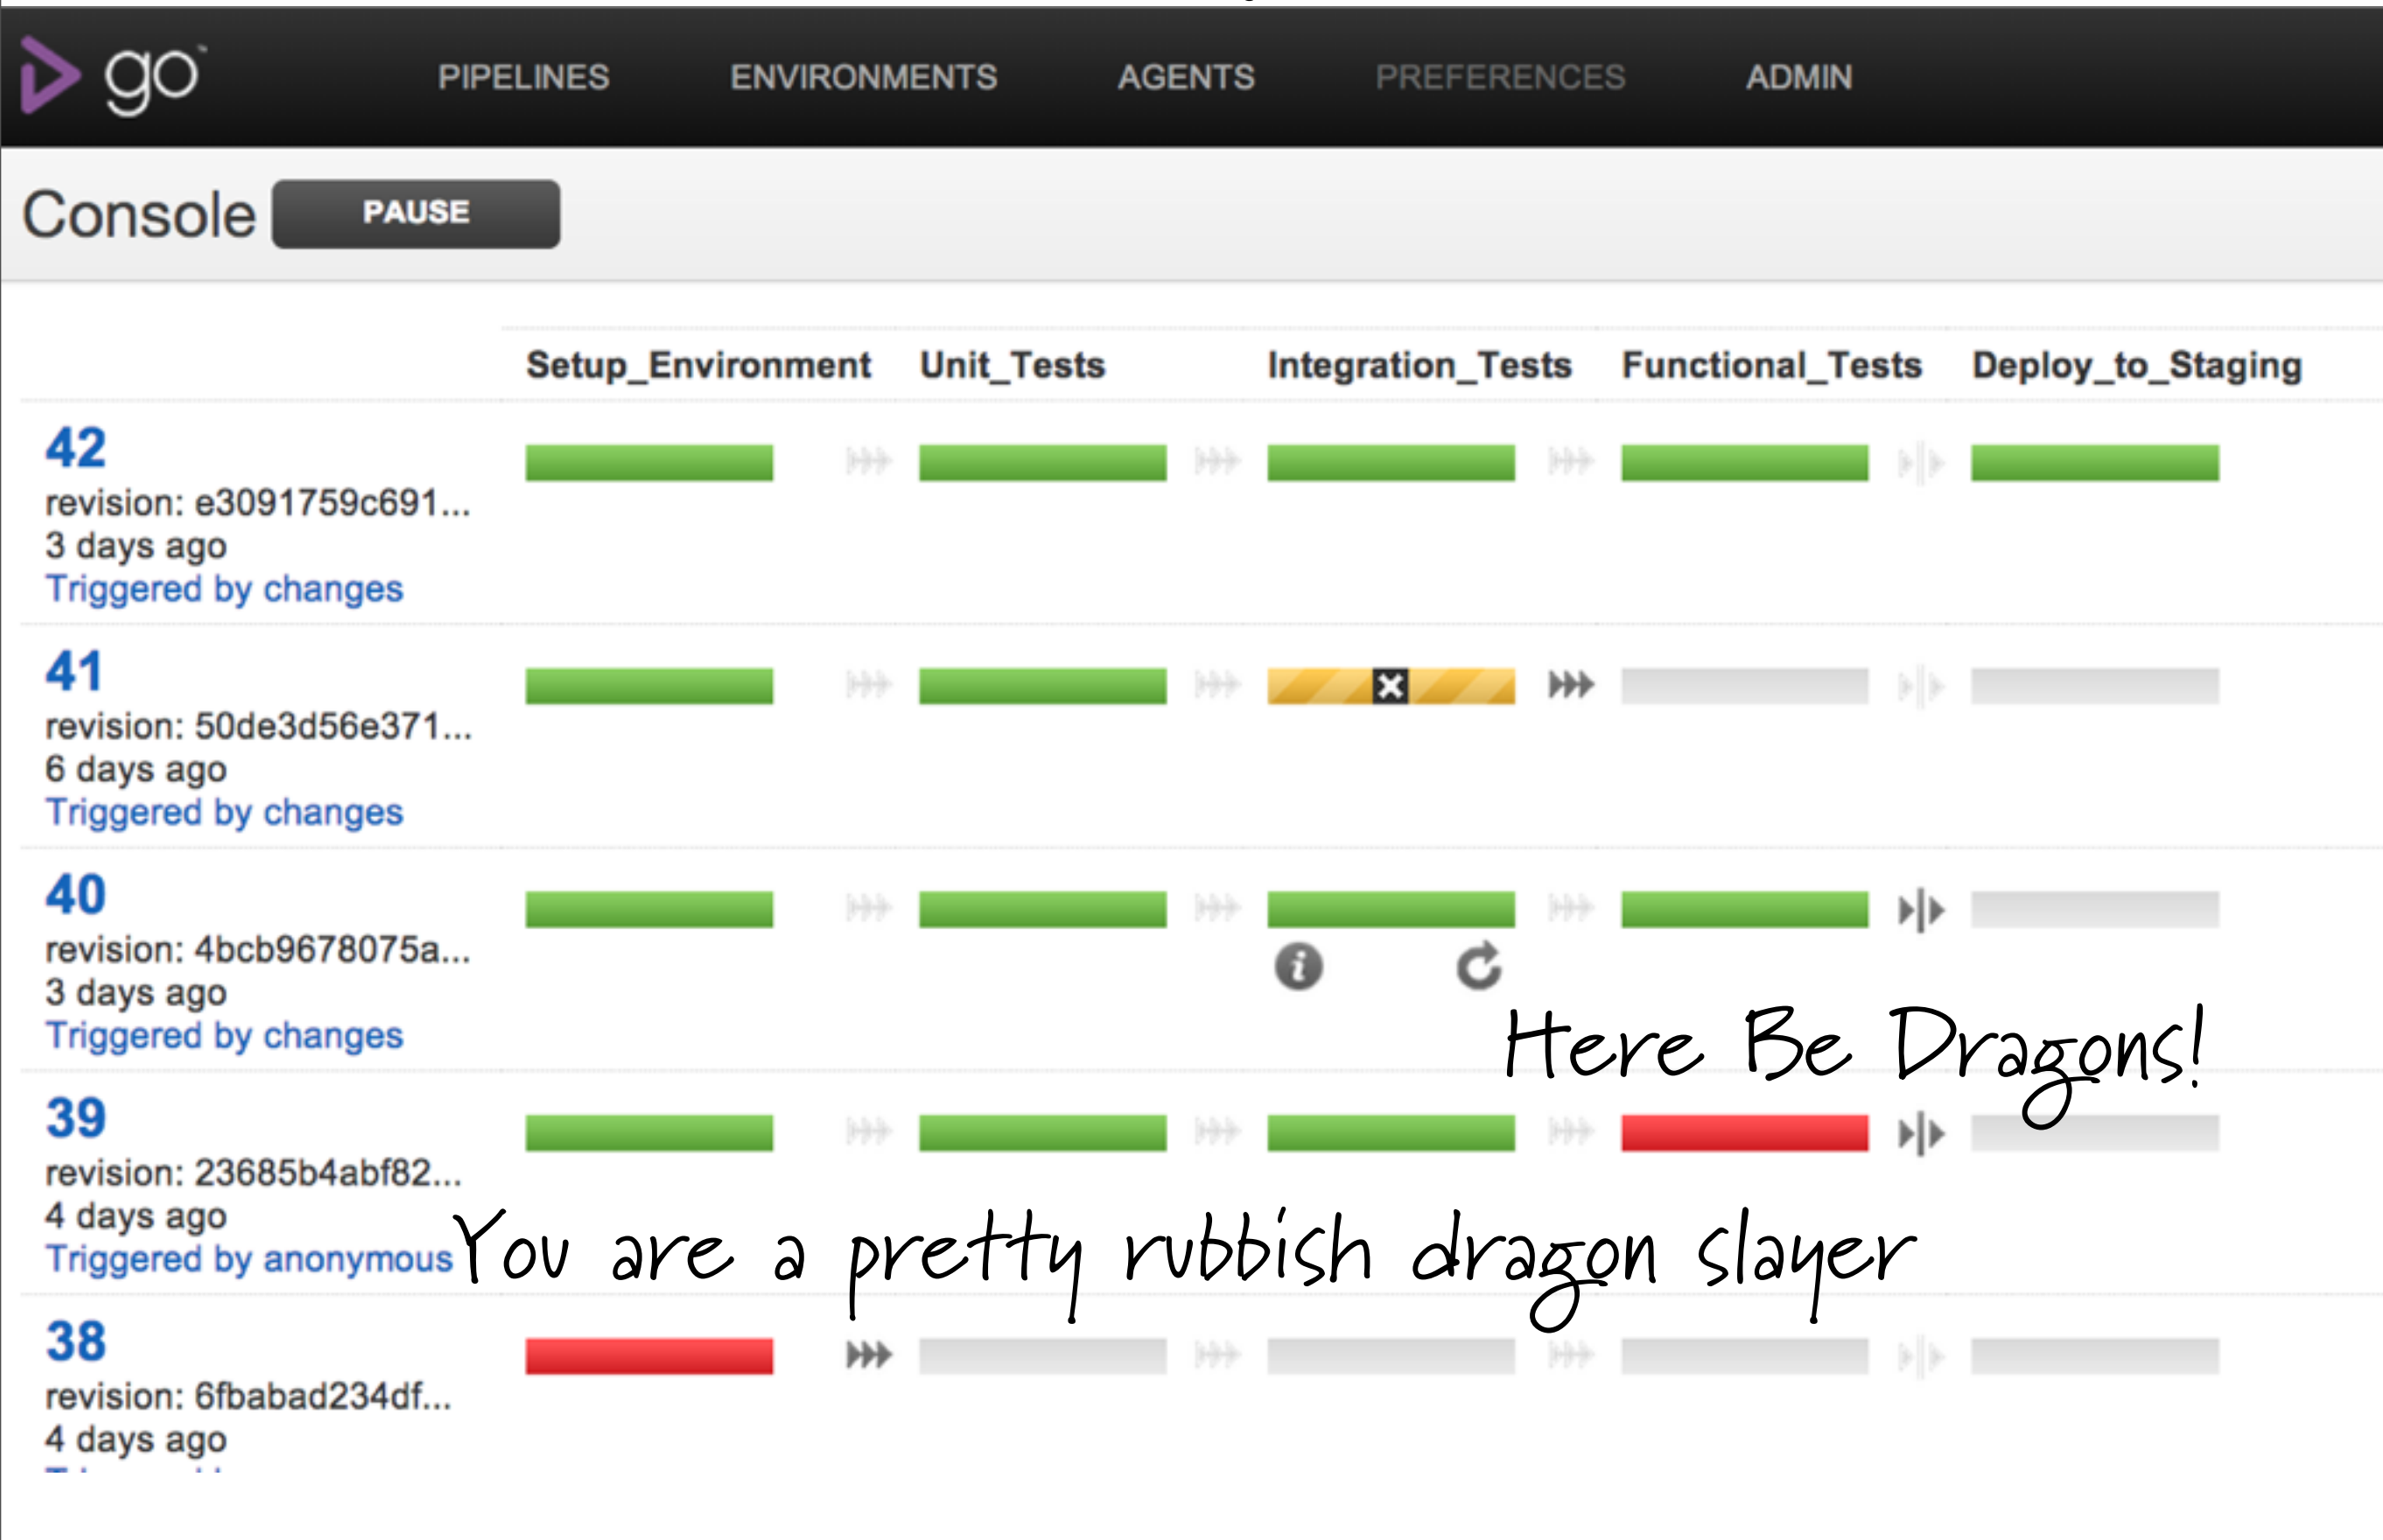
go PIPELINES ENVIRONMENTS AGENTS PREFERENCES ADMIN

Console PAUSE

| | Setup_Environment | Unit_Tests | Integration_Tests | Functional_Tests | Deploy_to_Staging |
|---|---|---|---|---|---|
| 42 revision: e3091759c691... 3 days ago Triggered by changes | | | | | |
| 41 revision: 50de3d56e371... 6 days ago Triggered by changes | | | | | |
| 40 revision: 4bcb9678075a... 3 days ago Triggered by changes | | | | | |
| 39 revision: 23685b4abf82... 4 days ago Triggered by anonymous | | | | | |
| 38 revision: 6fbabad234df... 4 days ago | | | | | |

Here Be Dragons!

You are a pretty rubbish dragon slayer